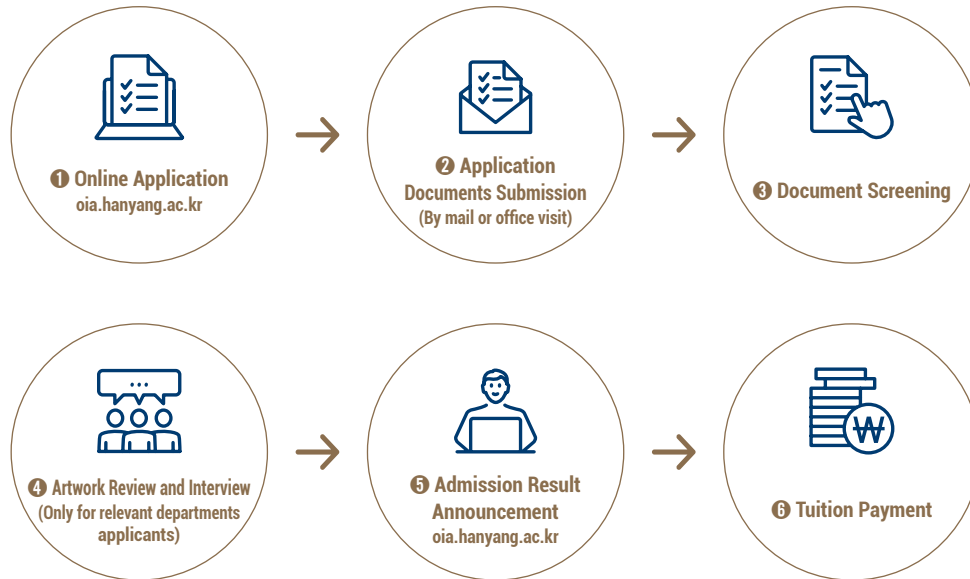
❶ Online Application
oia.hanyang.ac.kr

❷ Application Documents Submission
(By mail or office visit)

❸ Document Screening

❹ Artwork Review and Interview
(Only for relevant departments applicants)

❺ Admission Result Announcement
oia.hanyang.ac.kr

₩

❻ Tuition Payment